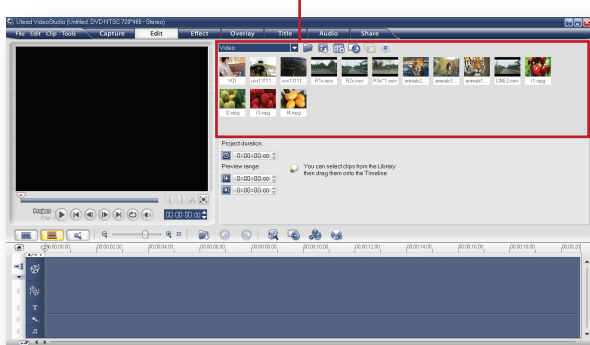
Ulead VideoStudio (Untitled, DVD NTSC 720*480 - Stereo)

File Edit Clip Tools Capture Edit Effect Overlay Title Audio Share

Video

V01 uwd-2f11... uvv13111... R1s.mov R2s.mov R3s*1.mov animals2... animals3... animals1... LINC2.mov f1.mpg f2.mpg f3.mpg f4.mpg

Project duration:

0:00:00:00

Preview range:

0:00:00:00

0:00:00:00

You can select clips from the Library then drag them onto the Timeline.

Project Clip

00:00:00:00

00:00:00:00 00:00:02:00 00:00:04:00 00:00:06:00 00:00:08:00 00:00:10:00 00:00:12:00 00:00:14:00 00:00:16:00 00:00:18:00 00:00:20